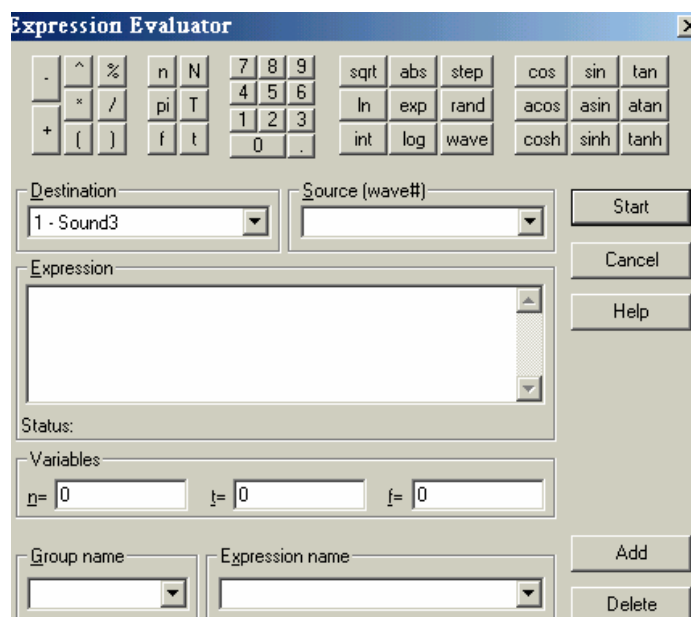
Expression Evaluator

- ^ %
* /
+ ( )

n N
pi T
f t

7 8 9
4 5 6
1 2 3
0 .

sqrt abs step
ln exp rand
int log wave

cos sin tan
acos asin atan
cosh sinh tanh

Destination
1 - Sound3

Source (wave#)

Start

Cancel

Help

Expression

Status:

Variables
n= 0
t= 0
f= 0

Group name

Expression name

Add

Delete